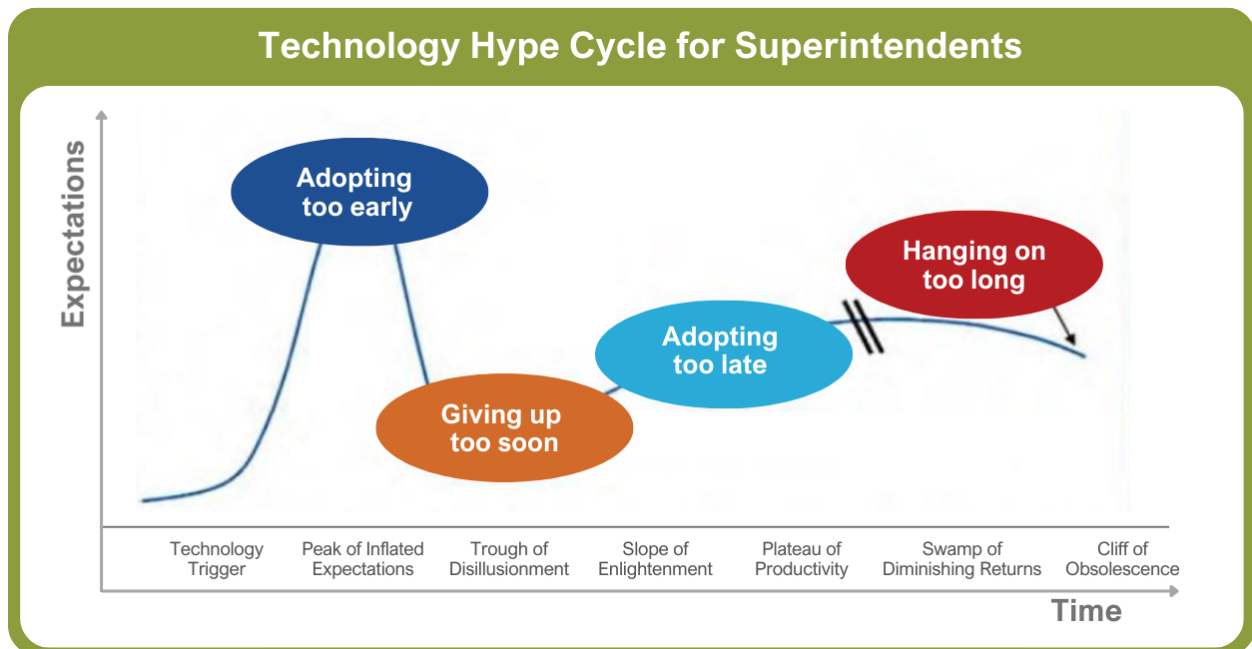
Technology Hype Cycle for Superintendents

Expectations

Adopting too early

Giving up too soon

Adopting too late

Hanging on too long

Technology Trigger

Peak of Inflated Expectations

Trough of Disillusionment

Slope of Enlightenment

Plateau of Productivity

Swamp of Diminishing Returns

Cliff of Obsolescence

Time